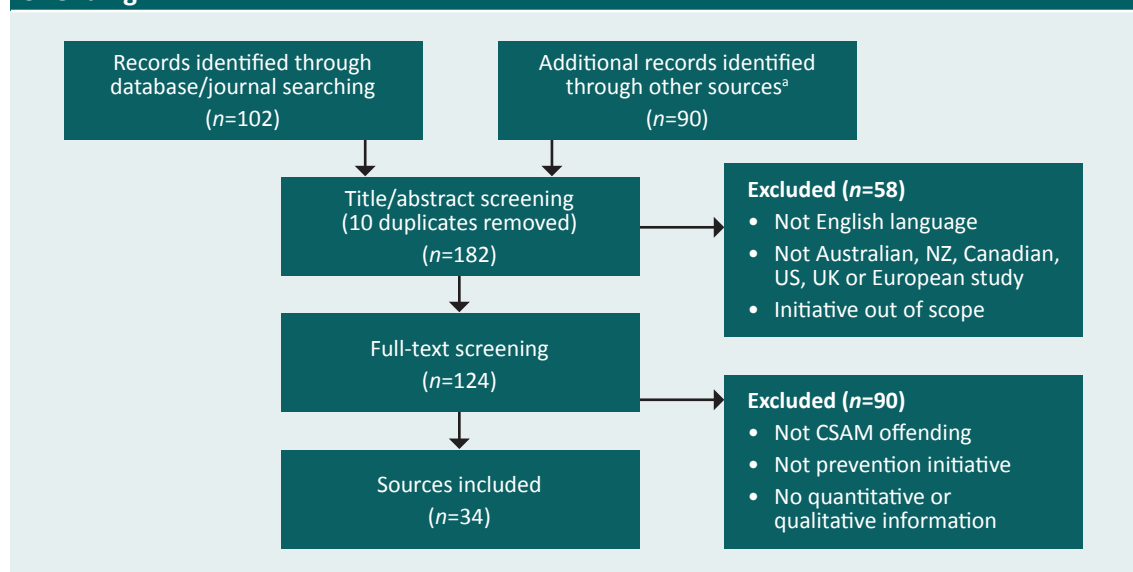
Records identified through database/journal searching
($n$=102)

Additional records identified through other sources$^{a}$
($n$=90)

Title/abstract screening
(10 duplicates removed)
($n$=182)

**Excluded ($n$=58)**
- Not English language
- Not Australian, NZ, Canadian, US, UK or European study
- Initiative out of scope

Full-text screening
($n$=124)

**Excluded ($n$=90)**
- Not CSAM offending
- Not prevention initiative
- No quantitative or qualitative information

Sources included
($n$=34)